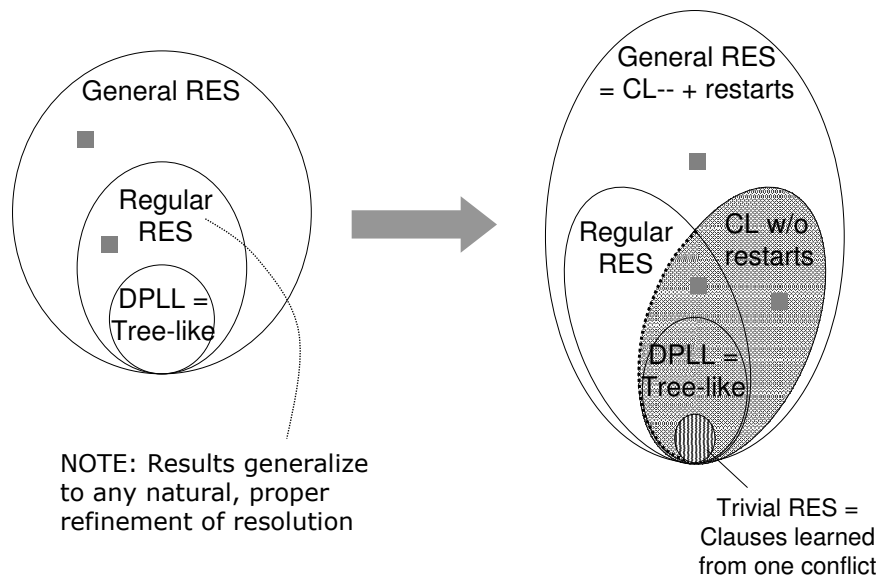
General RES

Regular RES

DPLL = Tree-like

NOTE: Results generalize to any natural, proper refinement of resolution

General RES = CL-- + restarts

Regular RES

CL w/o restarts

DPLL = Tree-like

Trivial RES = Clauses learned from one conflict